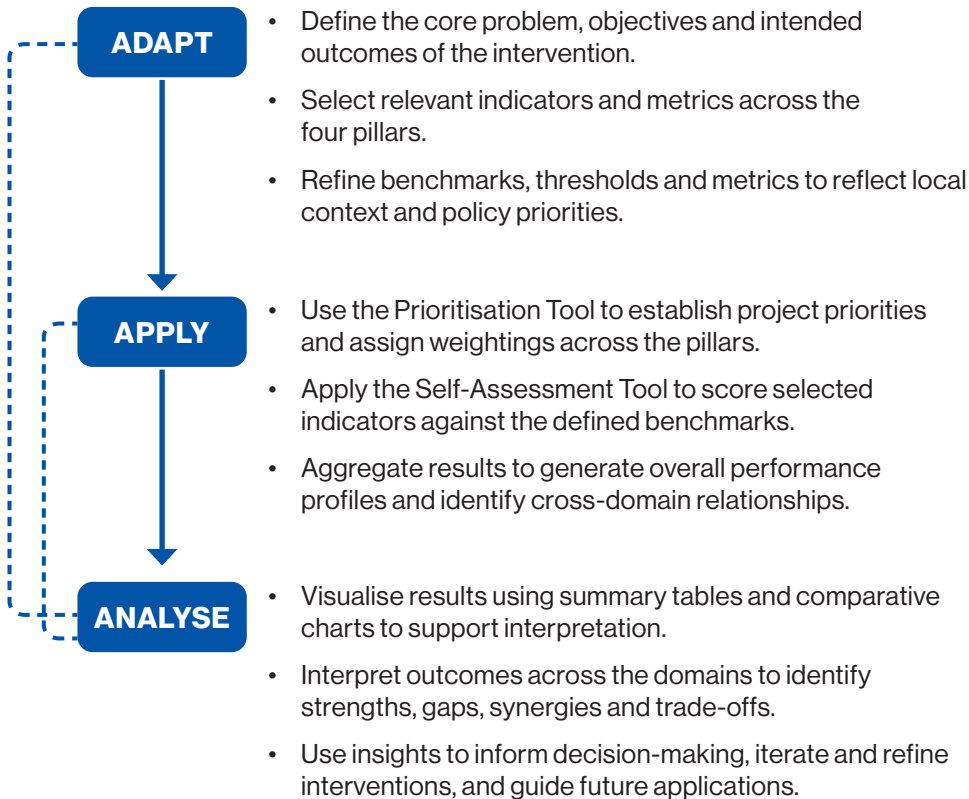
ADAPT

• Define the core problem, objectives and intended outcomes of the intervention.
• Select relevant indicators and metrics across the four pillars.
• Refine benchmarks, thresholds and metrics to reflect local context and policy priorities.

APPLY

• Use the Prioritisation Tool to establish project priorities and assign weightings across the pillars.
• Apply the Self-Assessment Tool to score selected indicators against the defined benchmarks.
• Aggregate results to generate overall performance profiles and identify cross-domain relationships.

ANALYSE

• Visualise results using summary tables and comparative charts to support interpretation.
• Interpret outcomes across the domains to identify strengths, gaps, synergies and trade-offs.
• Use insights to inform decision-making, iterate and refine interventions, and guide future applications.